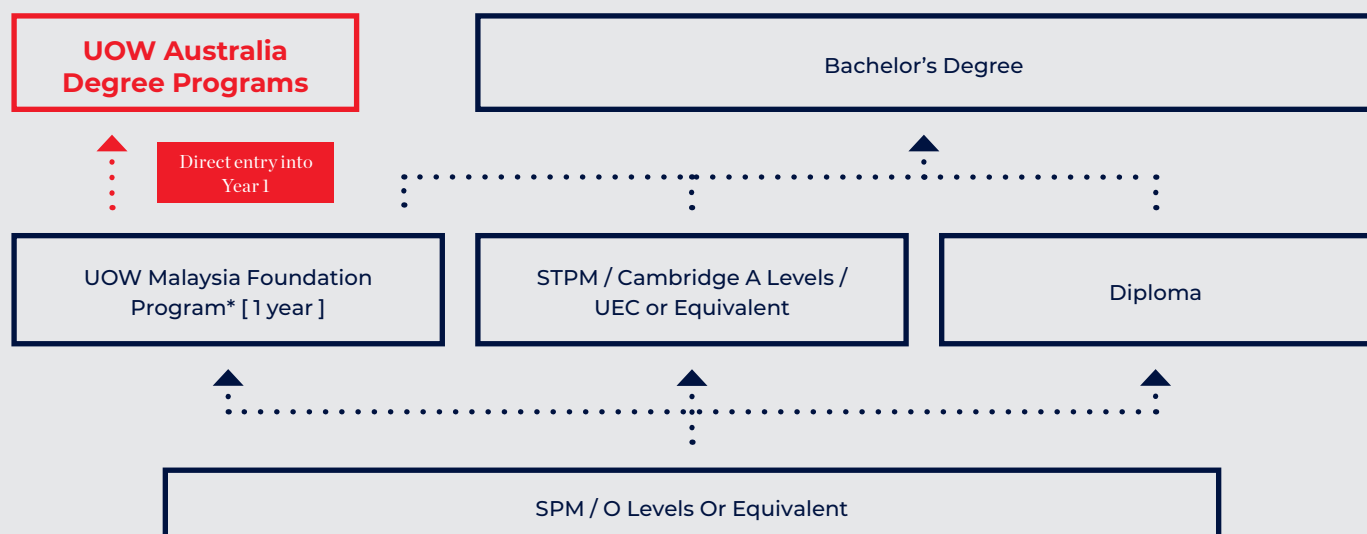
UOW Australia Degree Programs

Bachelor’s Degree

Direct entry into Year 1

UOW Malaysia Foundation Program* [ 1 year ]

STPM / Cambridge A Levels / UEC or Equivalent

Diploma

SPM / O Levels Or Equivalent